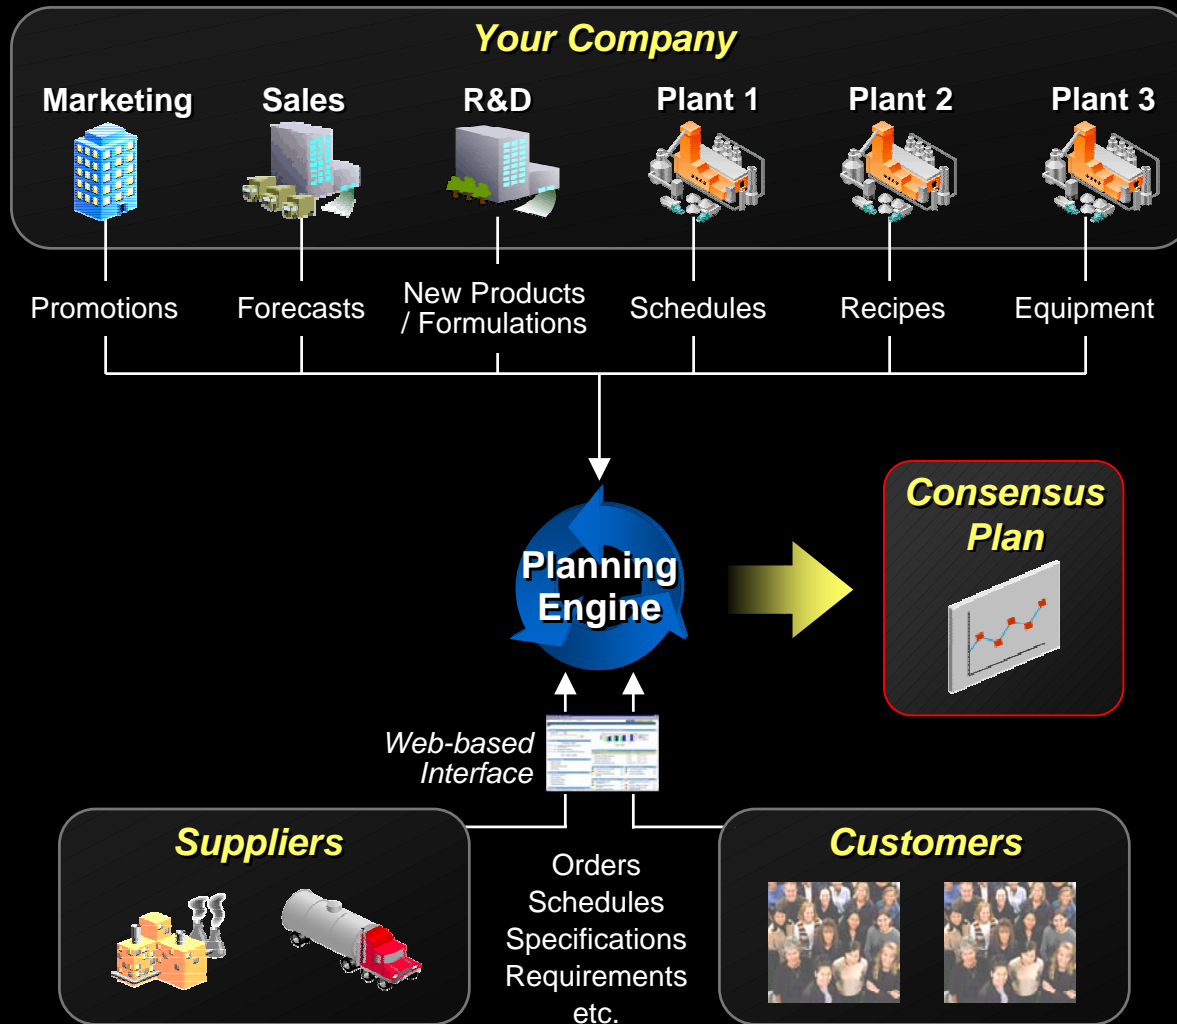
Your Company

Marketing

Sales

R&D

Plant 1

Plant 2

Plant 3

Promotions

Forecasts

New Products / Formulations

Schedules

Recipes

Equipment

Planning Engine

Consensus Plan

Web-based Interface

Suppliers

Orders
Schedules
Specifications
Requirements
etc.

Customers